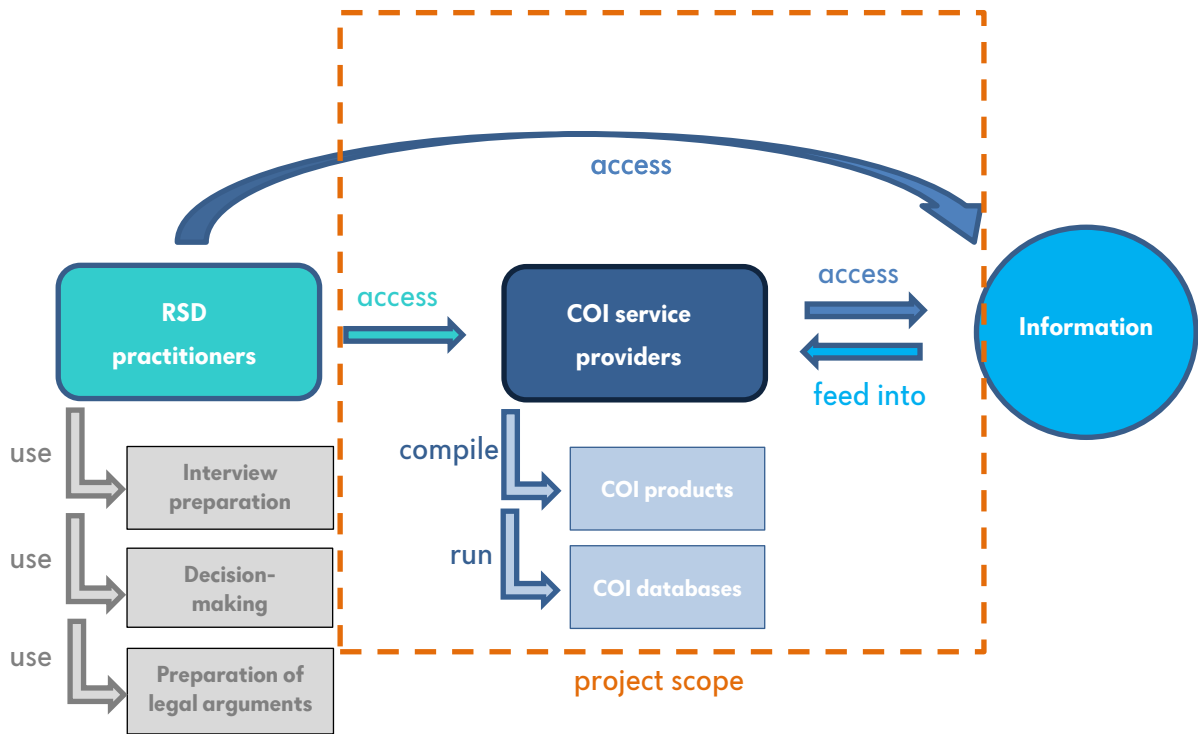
access

RSD practitioners

access

COI service providers

access

feed into

Information

use

Interview preparation

use

Decision-making

use

Preparation of legal arguments

compile

COI products

run

COI databases

project scope